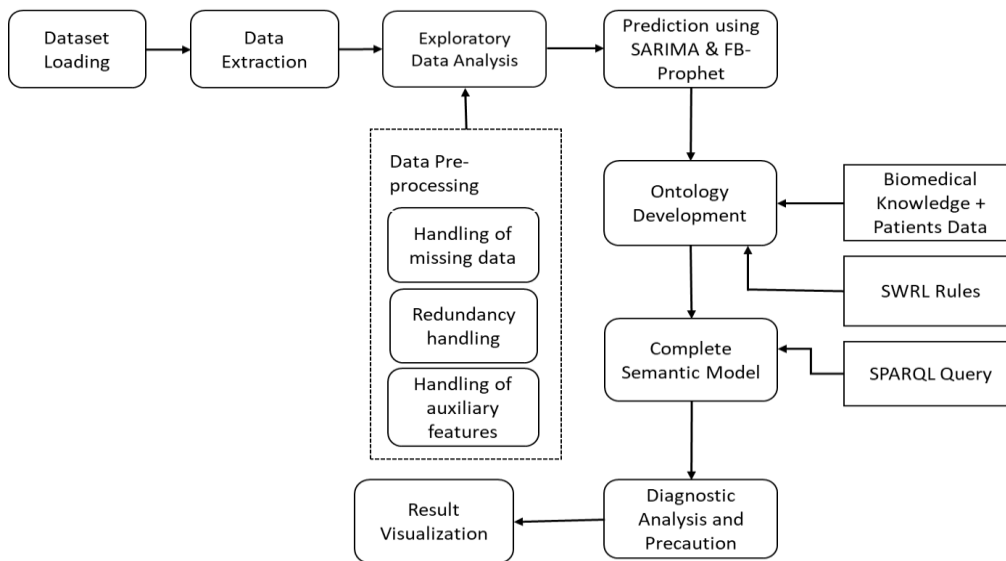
Dataset Loading

Data Extraction

Exploratory Data Analysis

Prediction using SARIMA & FB-Prophet

Data Preprocessing

Handling of missing data

Redundancy handling

Handling of auxiliary features

Ontology Development

Biomedical Knowledge + Patients Data

SWRL Rules

Complete Semantic Model

SPARQL Query

Diagnostic Analysis and Precaution

Result Visualization